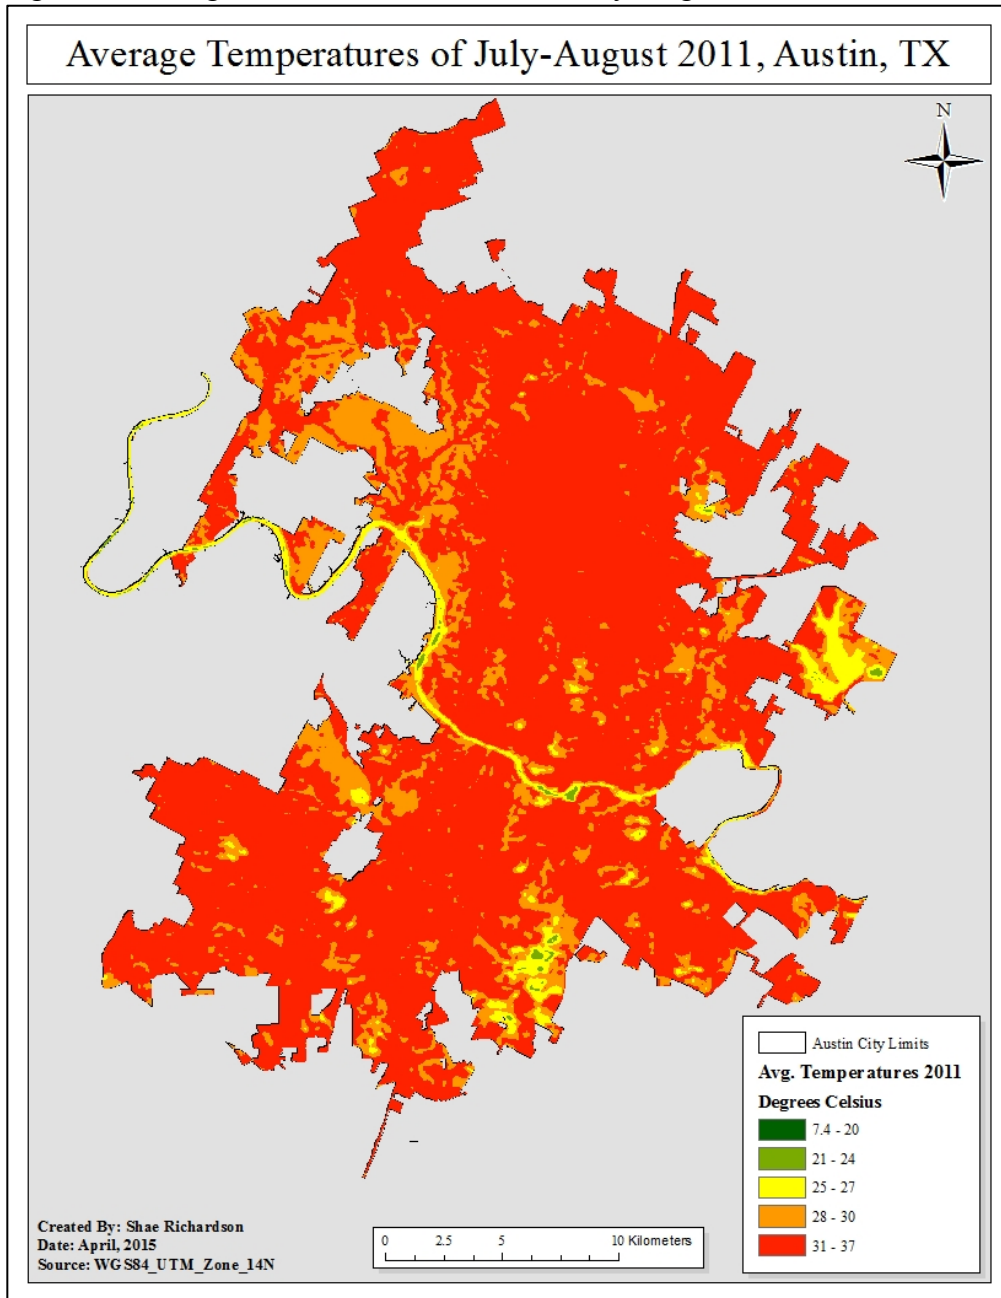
Average Temperatures of July-August 2011, Austin, TX

N

Austin City Limits
Avg. Temperatures 2011
Degrees Celsius
7.4 - 20
21 - 24
25 - 27
28 - 30
31 - 37

Created By: Shae Richardson
Date: April, 2015
Source: WGS84_UTM_Zone_14N

0 2.5 5 10 Kilometers